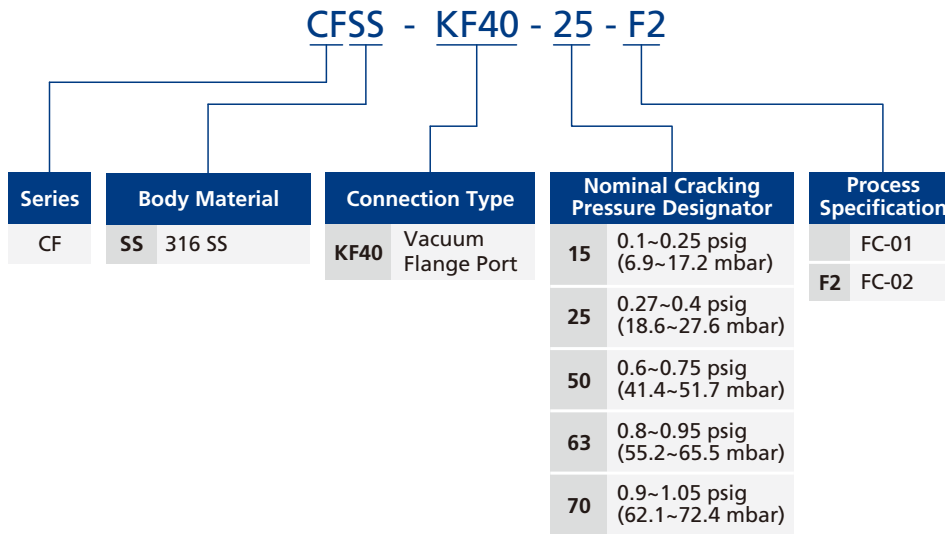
CFSS - KF40 - 25 - F2

| Series |
|---|
| CF |

| Body Material | |
|---|---|
| SS | 316 SS |

| Connection Type | |
|---|---|
| KF40 | Vacuum Flange Port |

| Nominal Cracking Pressure Designator | |
|---|---|
| 15 | 0.1~0.25 psig (6.9~17.2 mbar) |
| 25 | 0.27~0.4 psig (18.6~27.6 mbar) |
| 50 | 0.6~0.75 psig (41.4~51.7 mbar) |
| 63 | 0.8~0.95 psig (55.2~65.5 mbar) |
| 70 | 0.9~1.05 psig (62.1~72.4 mbar) |

| Process Specification | |
|---|---|
| | FC-01 |
| F2 | FC-02 |